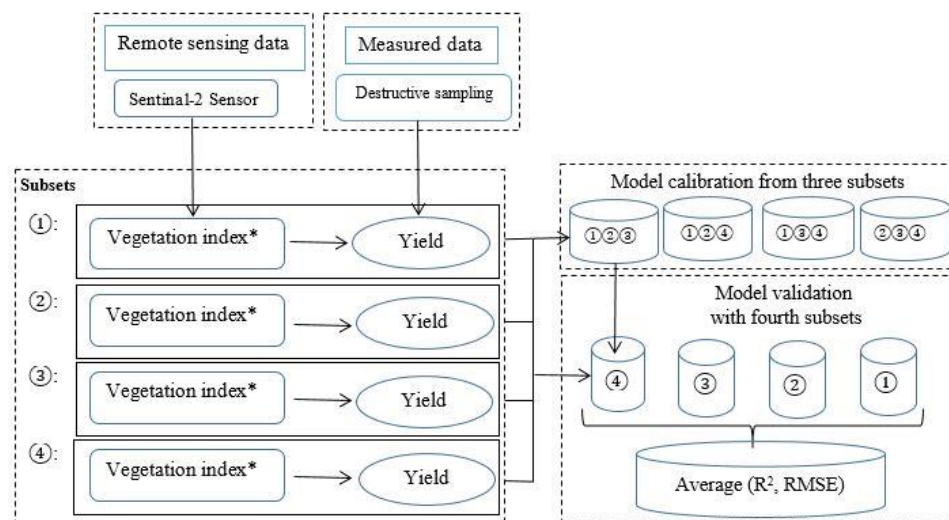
Remote sensing data

Sentinal-2 Sensor

Measured data

Destructive sampling

Subsets

①: Vegetation index* Yield

②: Vegetation index* Yield

③: Vegetation index* Yield

④: Vegetation index* Yield

Model calibration from three subsets

①②③ ①②④ ①③④ ②③④

Model validation with fourth subsets

④ ③ ② ①

Average ($R^2$, RMSE)